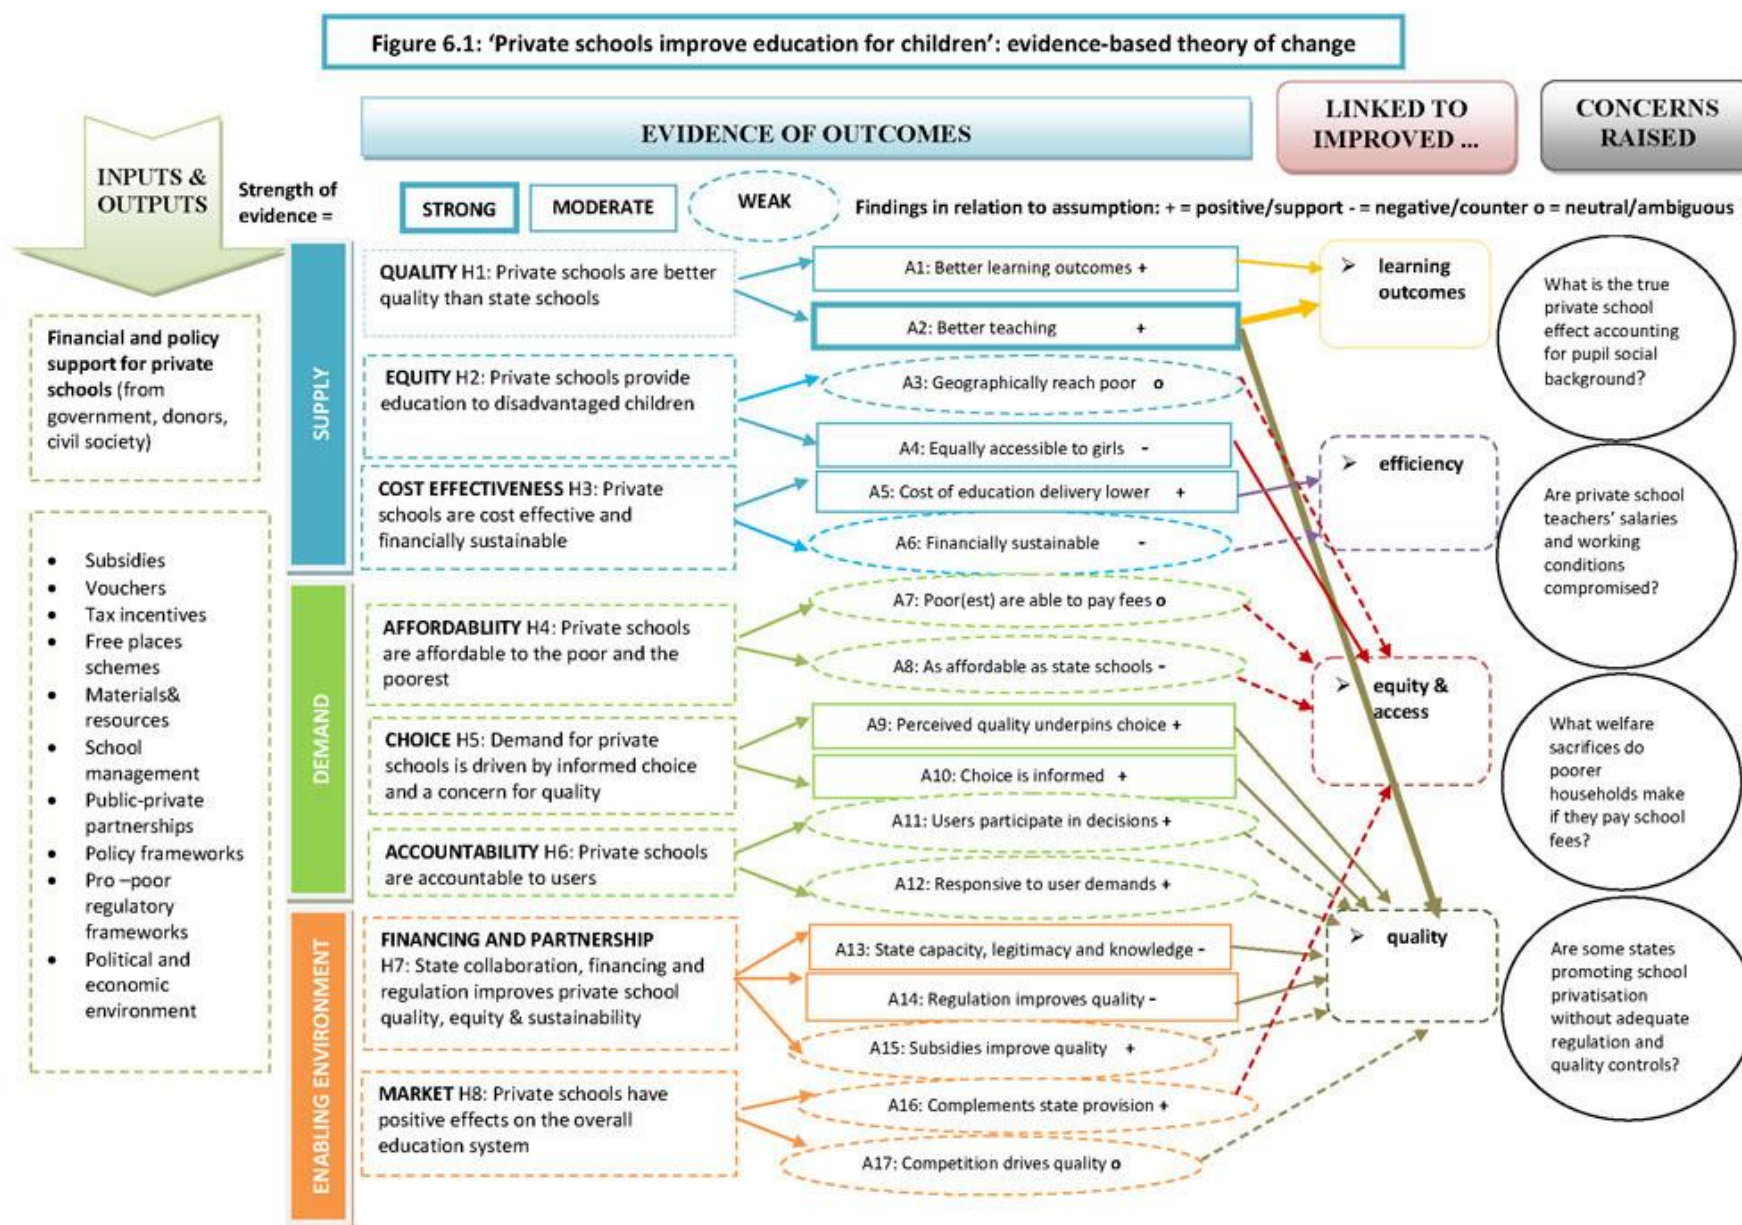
Figure 6.1: 'Private schools improve education for children': evidence-based theory of change

INPUTS & OUTPUTS

EVIDENCE OF OUTCOMES

LINKED TO IMPROVED ...

CONCERNS RAISED

Strength of evidence =

STRONG

MODERATE

WEAK

Findings in relation to assumption: + = positive/support - = negative/counter o = neutral/ambiguous

Financial and policy support for private schools (from government, donors, civil society)

- Subsidies
- Vouchers
- Tax incentives
- Free places schemes
- Materials& resources
- School management
- Public-private partnerships
- Policy frameworks
- Pro –poor regulatory frameworks
- Political and economic environment

SUPPLY

DEMAND

ENABLING ENVIRONMENT

QUALITY H1: Private schools are better quality than state schools

EQUITY H2: Private schools provide education to disadvantaged children

COST EFFECTIVENESS H3: Private schools are cost effective and financially sustainable

AFFORDABLIITY H4: Private schools are affordable to the poor and the poorest

CHOICE H5: Demand for private schools is driven by informed choice and a concern for quality

ACCOUNTABILITY H6: Private schools are accountable to users

FINANCING AND PARTNERSHIP H7: State collaboration, financing and regulation improves private school quality, equity & sustainability

MARKET H8: Private schools have positive effects on the overall education system

A1: Better learning outcomes +

A2: Better teaching +

A3: Geographically reach poor o

A4: Equally accessible to girls -

A5: Cost of education delivery lower +

A6: Financially sustainable -

A7: Poor(est) are able to pay fees o

A8: As affordable as state schools -

A9: Perceived quality underpins choice +

A10: Choice is informed +

A11: Users participate in decisions +

A12: Responsive to user demands +

A13: State capacity, legitimacy and knowledge -

A14: Regulation improves quality -

A15: Subsidies improve quality +

A16: Complements state provision +

A17: Competition drives quality o

➢ learning outcomes

➢ efficiency

➢ equity & access

➢ quality

What is the true private school effect accounting for pupil social background?

Are private school teachers' salaries and working conditions compromised?

What welfare sacrifices do poorer households make if they pay school fees?

Are some states promoting school privatisation without adequate regulation and quality controls?